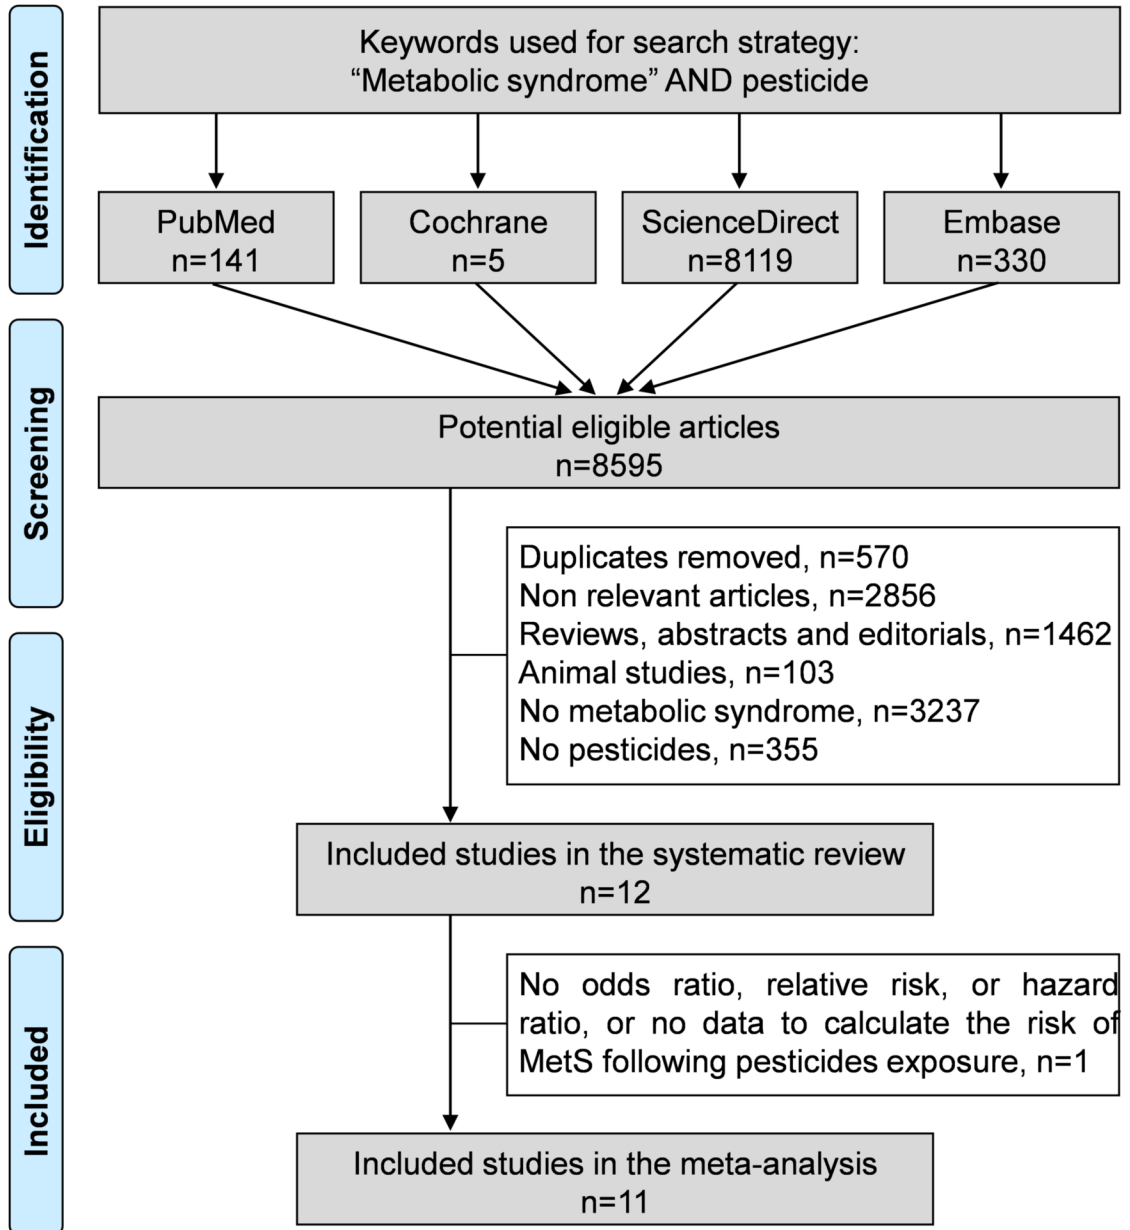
Identification

Keywords used for search strategy:
“Metabolic syndrome” AND pesticide

PubMed
n=141

Cochrane
n=5

ScienceDirect
n=8119

Embase
n=330

Screening

Potential eligible articles
n=8595

Duplicates removed, n=570
Non relevant articles, n=2856
Reviews, abstracts and editorials, n=1462
Animal studies, n=103
No metabolic syndrome, n=3237
No pesticides, n=355

Eligibility

Included studies in the systematic review
n=12

Included

No odds ratio, relative risk, or hazard ratio, or no data to calculate the risk of MetS following pesticides exposure, n=1

Included studies in the meta-analysis
n=11